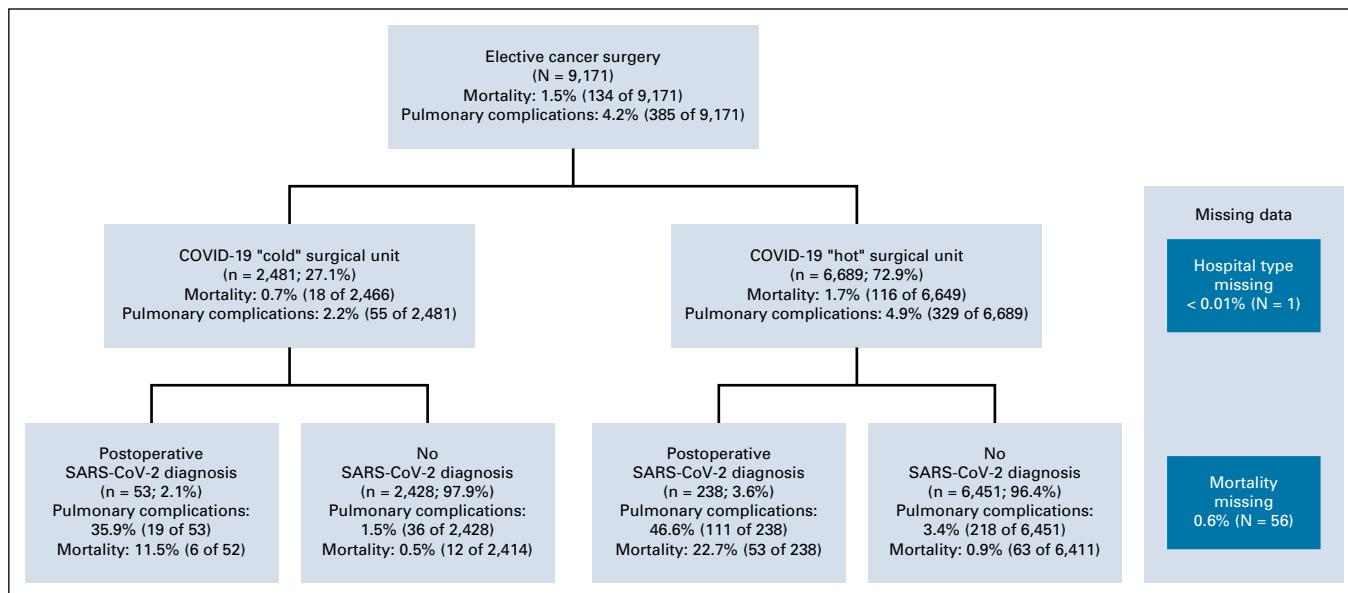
Elective cancer surgery
(N = 9,171)
Mortality: 1.5% (134 of 9,171)
Pulmonary complications: 4.2% (385 of 9,171)

COVID-19 "cold" surgical unit
(n = 2,481; 27.1%)
Mortality: 0.7% (18 of 2,466)
Pulmonary complications: 2.2% (55 of 2,481)

COVID-19 "hot" surgical unit
(n = 6,689; 72.9%)
Mortality: 1.7% (116 of 6,649)
Pulmonary complications: 4.9% (329 of 6,689)

Postoperative
SARS-CoV-2 diagnosis
(n = 53; 2.1%)
Pulmonary complications:
35.9% (19 of 53)
Mortality: 11.5% (6 of 52)

No
SARS-CoV-2 diagnosis
(n = 2,428; 97.9%)
Pulmonary complications:
1.5% (36 of 2,428)
Mortality: 0.5% (12 of 2,414)

Postoperative
SARS-CoV-2 diagnosis
(n = 238; 3.6%)
Pulmonary complications:
46.6% (111 of 238)
Mortality: 22.7% (53 of 238)

No
SARS-CoV-2 diagnosis
(n = 6,451; 96.4%)
Pulmonary complications:
3.4% (218 of 6,451)
Mortality: 0.9% (63 of 6,411)

Missing data

Hospital type
missing
< 0.01% (N = 1)

Mortality
missing
0.6% (N = 56)